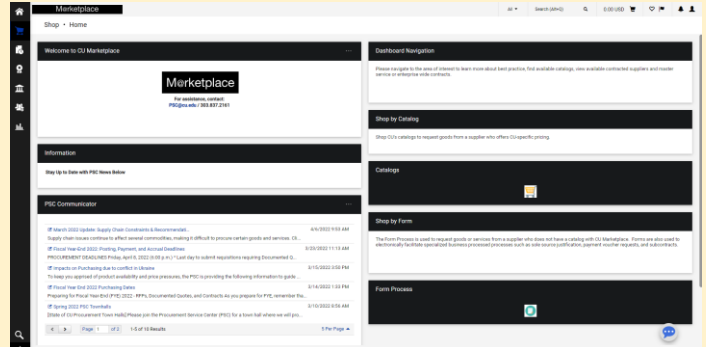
Marketplace

All ▾ Search (Alt+Q) 0.00 USD

Shop • Home

Welcome to CU Marketplace ...

Marketplace

For assistance, contact:
PSC@cu.edu / 303.837.2161

Information ...

Stay Up to Date with PSC News Below

PSC Communicator ...

March 2022 Update: Supply Chain Constraints & Recommendati... 4/6/2022 9:53 AM
Supply chain issues continue to affect several commodities, making it difficult to procure certain goods and services. Ch...

Fiscal Year-End 2022: Posting, Payment, and Accrual Deadlines 3/23/2022 11:13 AM
PROCUREMENT DEADLINES Friday, April 8, 2022 (6:00 p.m.) * Last day to submit requisitions requiring Documented Q...

Impacts on Purchasing due to conflict in Ukraine 3/15/2022 3:50 PM
To keep you apprised of product availability and price pressures, the PSC is providing the following information to guide...

Fiscal Year End 2022 Purchasing Dates 3/14/2022 1:33 PM
Preparing for Fiscal Year-End (FYE) 2022 - RFPs, Documented Quotes, and Contracts As you prepare for FYE, remember tha...

Spring 2022 PSC Townhalls 3/10/2022 8:59 AM
[State of CU Procurement Town Halls] Please join the Procurement Service Center (PSC) for a town hall where we will pro...

Page 1 of 2 1-5 of 10 Results 5 Per Page

Dashboard Navigation

Please navigate to the area of interest to learn more about best practice, find available catalogs, view available contracted suppliers and master service or enterprise wide contracts.

Shop by Catalog

Shop CU's catalogs to request goods from a supplier who offers CU-specific pricing.

Catalogs

Shop by Form

The Form Process is used to request goods or services from a supplier who does not have a catalog with CU Marketplace. Forms are also used to electronically facilitate specialized business processes such as sole source justification, payment voucher requests, and subcontracts.

Form Process